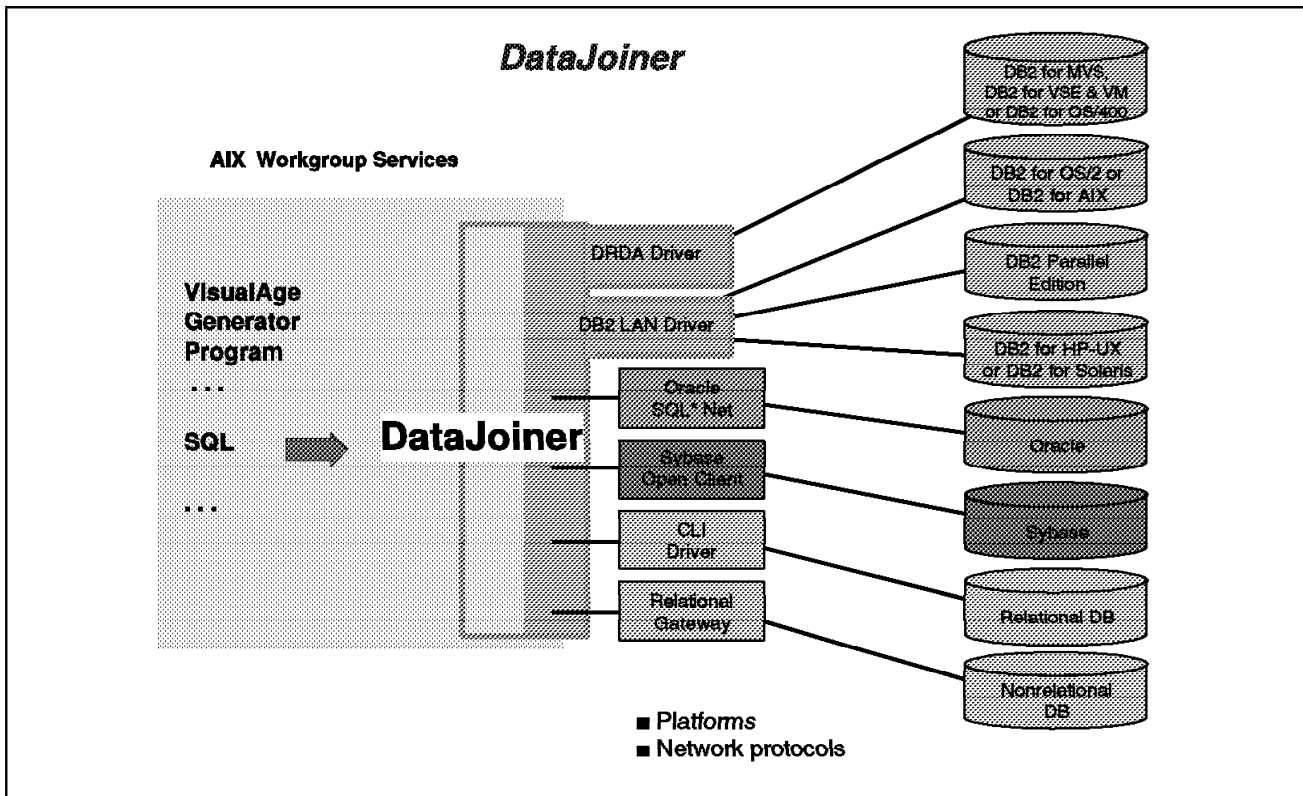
DataJoiner

AIX Workgroup Services

VisualAge Generator Program

. . .

SQL

. . .

DataJoiner

DRDA Driver

DB2 LAN Driver

Oracle SQL* Net

Sybase Open Client

CLI Driver

Relational Gateway

DB2 for MVS, DB2 for VSE & VM or DB2 for OS/400

DB2 for OS/2 or DB2 for AIX

DB2 Parallel Edition

DB2 for HP-UX or DB2 for Solaris

Oracle

Sybase

Relational DB

Nonrelational DB

■ Platforms
■ Network protocols